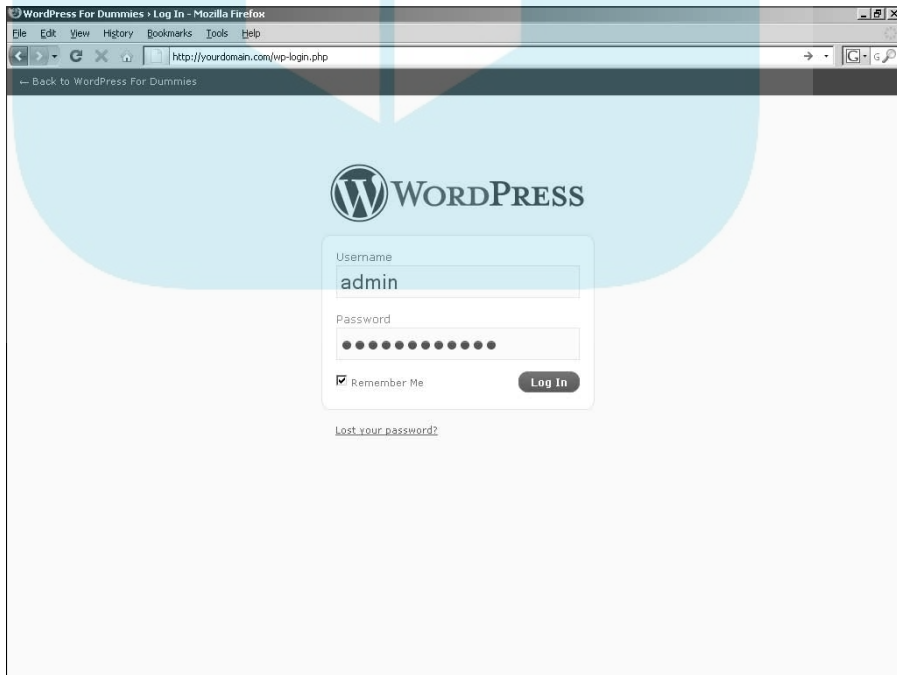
WordPress For Dummies › Log In - Mozilla Firefox

File Edit View History Bookmarks Tools Help

http://yourdomain.com/wp-login.php

← Back to WordPress For Dummies

WordPress

Username

admin

Password

●●●●●●●●●●●●

Remember Me

Log In

Lost your password?